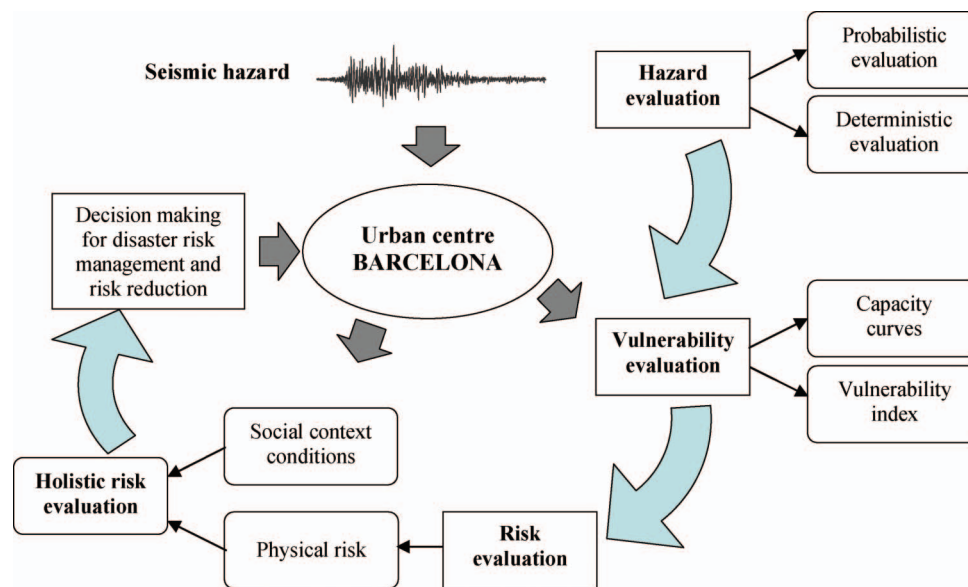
Seismic hazard

Hazard evaluation

Probabilistic evaluation

Deterministic evaluation

Decision making for disaster risk management and risk reduction

Urban centre BARCELONA

Vulnerability evaluation

Capacity curves

Vulnerability index

Social context conditions

Holistic risk evaluation

Physical risk

Risk evaluation